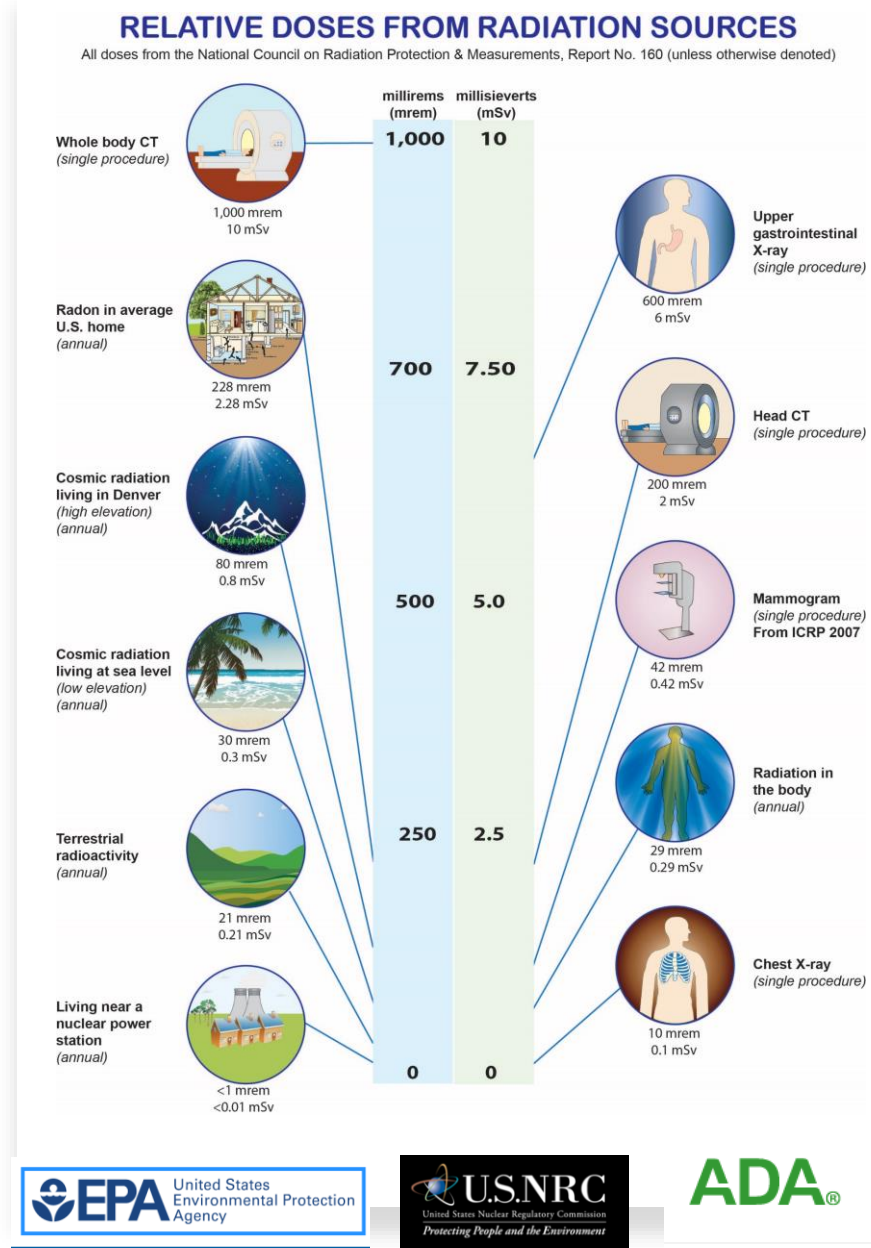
RELATIVE DOSES FROM RADIATION SOURCES

All doses from the National Council on Radiation Protection & Measurements, Report No. 160 (unless otherwise denoted)

| millirems (mrem) | millisieverts (mSv) |
|---|---|
| 1,000 | 10 |
| 700 | 7.50 |
| 500 | 5.0 |
| 250 | 2.5 |
| 0 | 0 |

Whole body CT
(single procedure)
1,000 mrem
10 mSv

Radon in average U.S. home
(annual)
228 mrem
2.28 mSv

Cosmic radiation living in Denver
(high elevation)
(annual)
80 mrem
0.8 mSv

Cosmic radiation living at sea level
(low elevation)
(annual)
30 mrem
0.3 mSv

Terrestrial radioactivity
(annual)
21 mrem
0.21 mSv

Living near a nuclear power station
(annual)
<1 mrem
<0.01 mSv

Upper gastrointestinal X-ray
(single procedure)
600 mrem
6 mSv

Head CT
(single procedure)
200 mrem
2 mSv

Mammogram
(single procedure)
From ICRP 2007
42 mrem
0.42 mSv

Radiation in the body
(annual)
29 mrem
0.29 mSv

Chest X-ray
(single procedure)
10 mrem
0.1 mSv

EPA United States Environmental Protection Agency

U.S.NRC
United States Nuclear Regulatory Commission
Protecting People and the Environment

ADA®